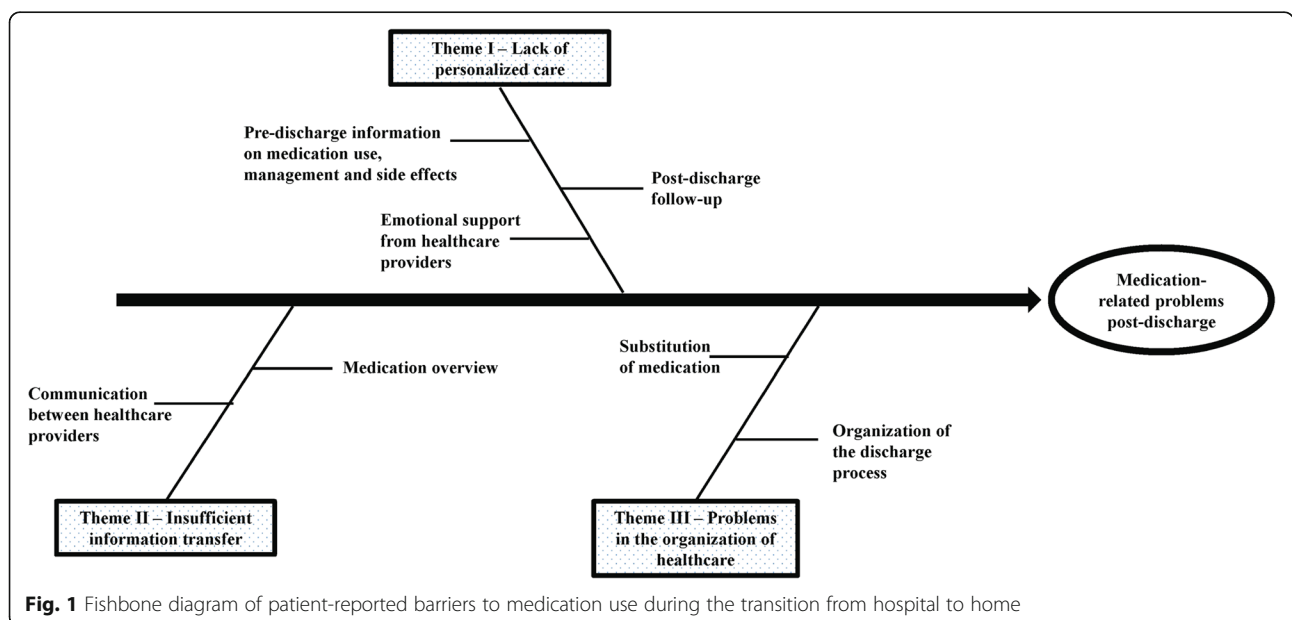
Theme I – Lack of personalized care

Pre-discharge information on medication use, management and side effects

Post-discharge follow-up

Emotional support from healthcare providers

Medication-related problems post-discharge

Medication overview

Communication between healthcare providers

Substitution of medication

Organization of the discharge process

Theme II – Insufficient information transfer

Theme III – Problems in the organization of healthcare

**Fig. 1** Fishbone diagram of patient-reported barriers to medication use during the transition from hospital to home